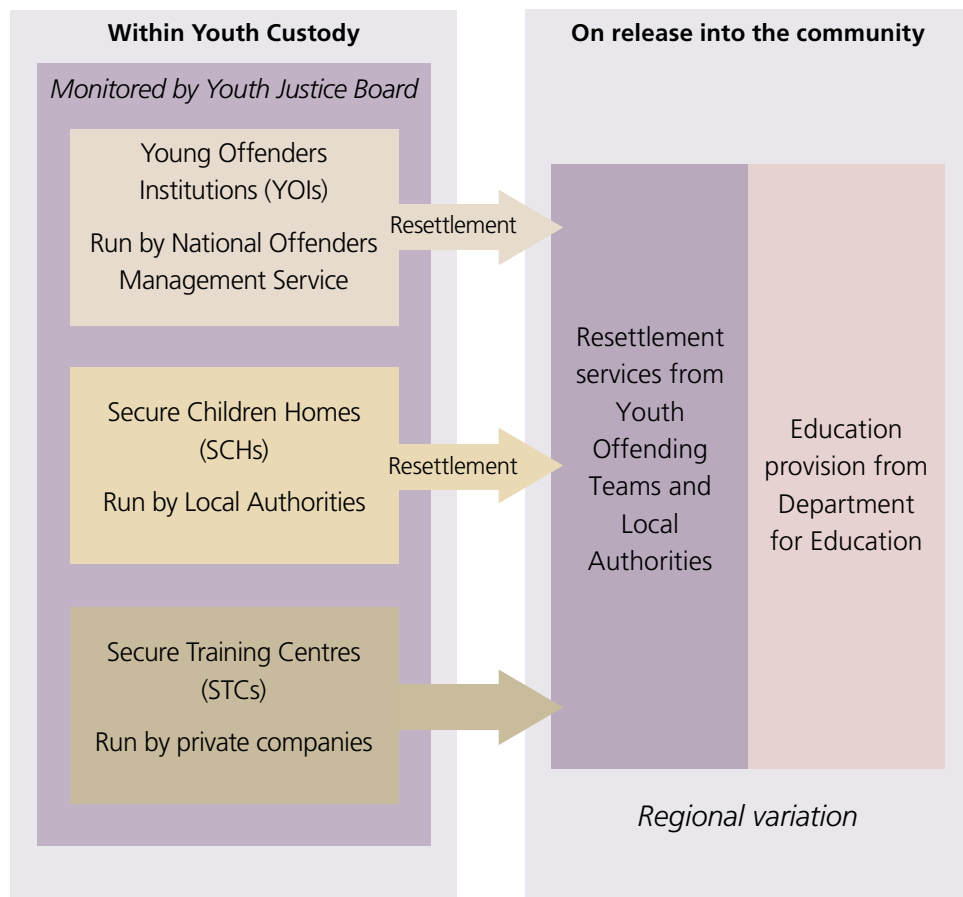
Within Youth Custody

Monitored by Youth Justice Board

Young Offenders Institutions (YOIs)

Run by National Offenders Management Service

Resettlement

Secure Children Homes (SCHs)

Run by Local Authorities

Resettlement

Secure Training Centres (STCs)

Run by private companies

On release into the community

Resettlement services from Youth Offending Teams and Local Authorities

Education provision from Department for Education

Regional variation